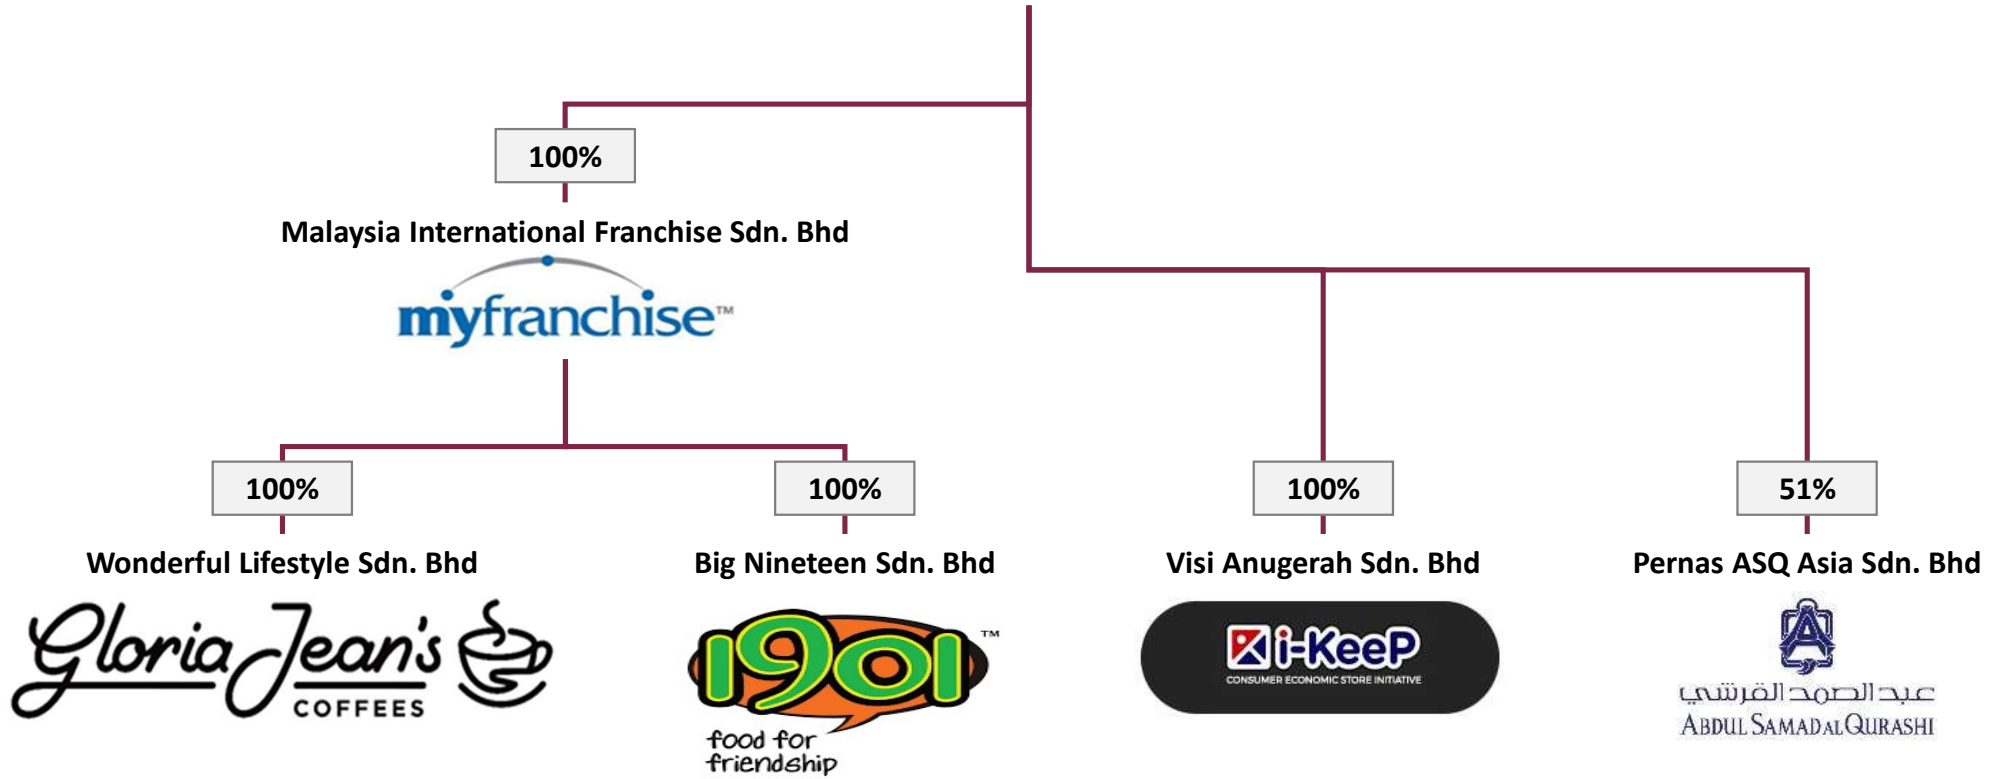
100%

Malaysia International Franchise Sdn. Bhd

myfranchise™

100%

Wonderful Lifestyle Sdn. Bhd

Gloria Jean's COFFEES

100%

Big Nineteen Sdn. Bhd

1901™ food for friendship

100%

Visi Anugerah Sdn. Bhd

i-KeeP CONSUMER ECONOMIC STORE INITIATIVE

51%

Pernas ASQ Asia Sdn. Bhd

عبد الصمد القرشي
ABDUL SAMAD AL QURASHI